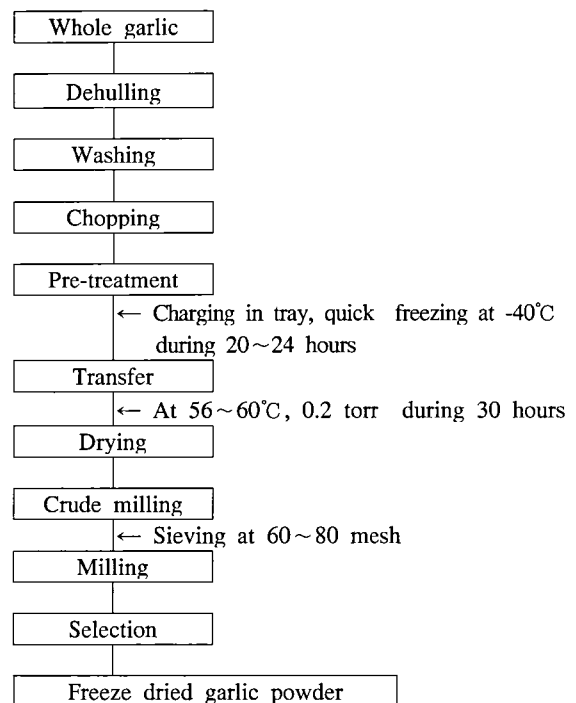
Whole garlic

Dehulling

Washing

Chopping

Pre-treatment

← Charging in tray, quick freezing at -40℃ during 20～24 hours

Transfer

← At 56～60℃, 0.2 torr during 30 hours

Drying

Crude milling

← Sieving at 60～80 mesh

Milling

Selection

Freeze dried garlic powder